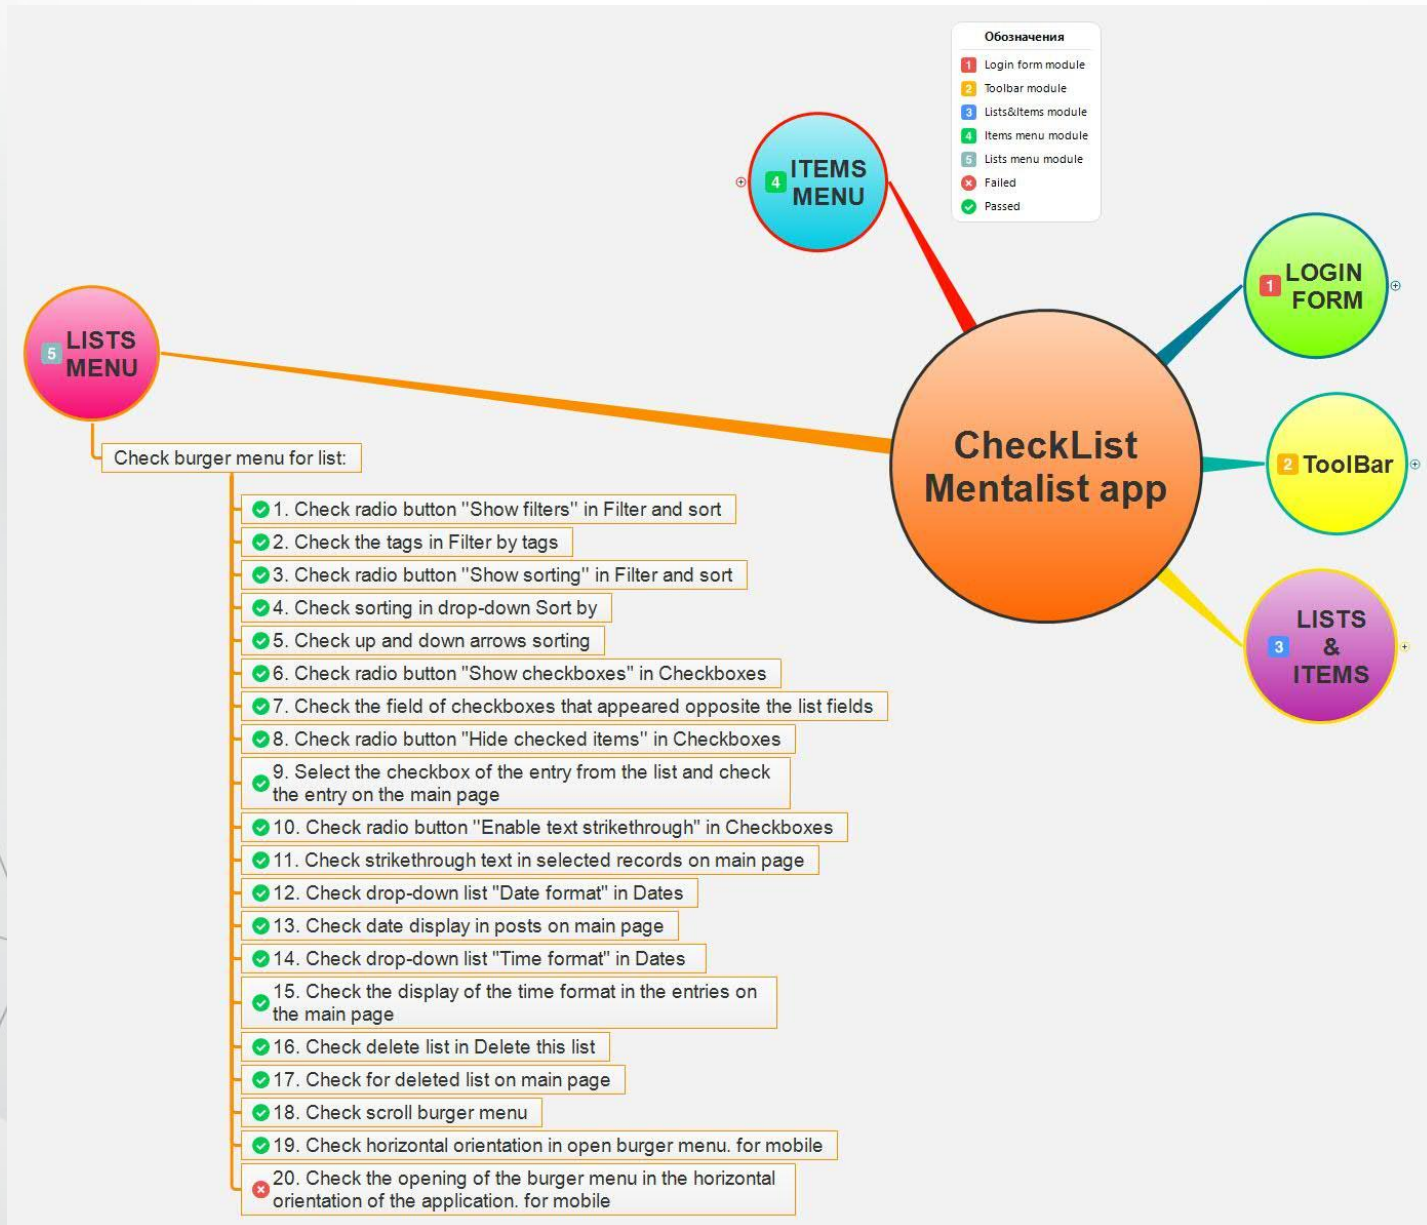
Обозначения
1 Login form module
2 Toolbar module
3 Lists&Items module
4 Items menu module
5 Lists menu module
Failed
Passed

4 ITEMS MENU

1 LOGIN FORM

5 LISTS MENU

CheckList Mentalist app

2 ToolBar

3 LISTS & ITEMS

Check burger menu for list:

1. Check radio button "Show filters" in Filter and sort
2. Check the tags in Filter by tags
3. Check radio button "Show sorting" in Filter and sort
4. Check sorting in drop-down Sort by
5. Check up and down arrows sorting
6. Check radio button "Show checkboxes" in Checkboxes
7. Check the field of checkboxes that appeared opposite the list fields
8. Check radio button "Hide checked items" in Checkboxes
9. Select the checkbox of the entry from the list and check the entry on the main page
10. Check radio button "Enable text strikethrough" in Checkboxes
11. Check strikethrough text in selected records on main page
12. Check drop-down list "Date format" in Dates
13. Check date display in posts on main page
14. Check drop-down list "Time format" in Dates
15. Check the display of the time format in the entries on the main page
16. Check delete list in Delete this list
17. Check for deleted list on main page
18. Check scroll burger menu
19. Check horizontal orientation in open burger menu. for mobile
20. Check the opening of the burger menu in the horizontal orientation of the application. for mobile